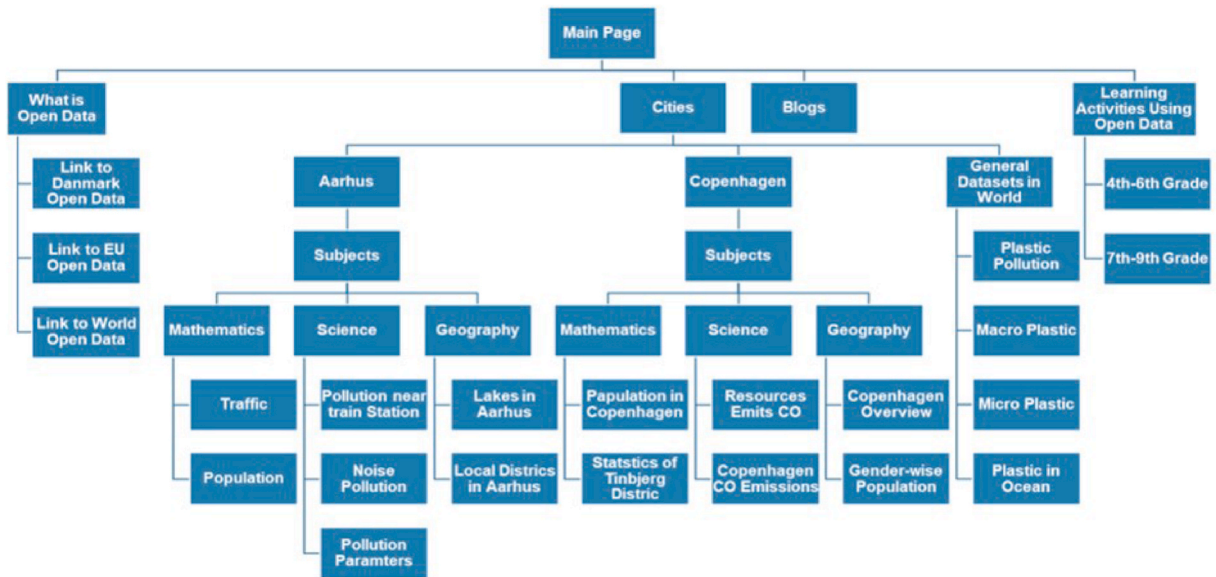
Main Page

What is Open Data

Link to Danmark Open Data

Link to EU Open Data

Link to World Open Data

Cities

Blogs

Learning Activities Using Open Data

4th-6th Grade

7th-9th Grade

Aarhus

Subjects

Mathematics

Traffic

Population

Science

Pollution near train Station

Noise Pollution

Pollution Paramters

Geography

Lakes in Aarhus

Local Districs in Aarhus

Copenhagen

Subjects

Mathematics

Papulation in Copenhagen

Statstics of Tinbjerg Distric

Science

Resources Emits CO

Copenhagen CO Emissions

Geography

Copenhagen Overview

Gender-wise Population

General Datasets in World

Plastic Pollution

Macro Plastic

Micro Plastic

Plastic in Ocean